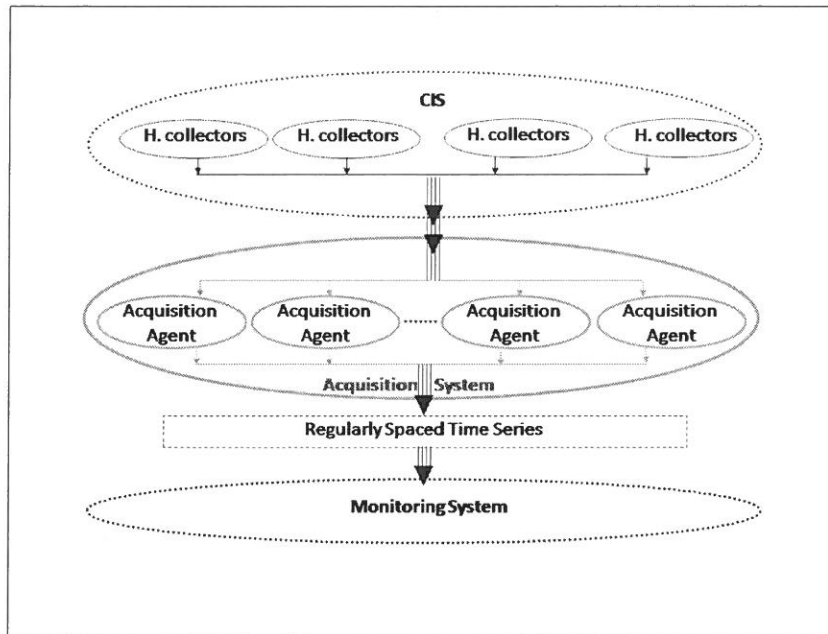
CIS

H. collectors

H. collectors

H. collectors

H. collectors

Acquisition Agent

Acquisition Agent

Acquisition Agent

Acquisition Agent

Acquisition System

Regularly Spaced Time Series

Monitoring System